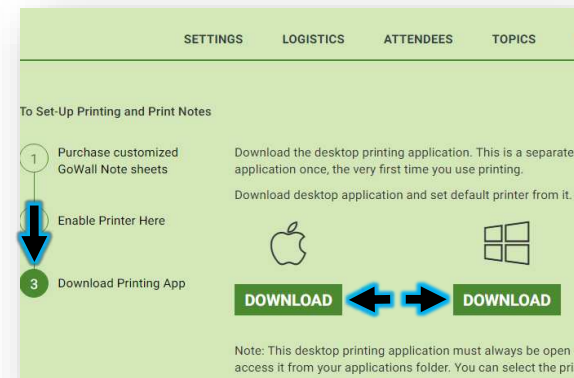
SETTINGS LOGISTICS ATTENDEES TOPICS

To Set-Up Printing and Print Notes

1 Purchase customized GoWall Note sheets

Enable Printer Here

3 Download Printing App

Download the desktop printing application. This is a separate application once, the very first time you use printing.

Download desktop application and set default printer from it.

DOWNLOAD

DOWNLOAD

Note: This desktop printing application must always be open access it from your applications folder. You can select the pri